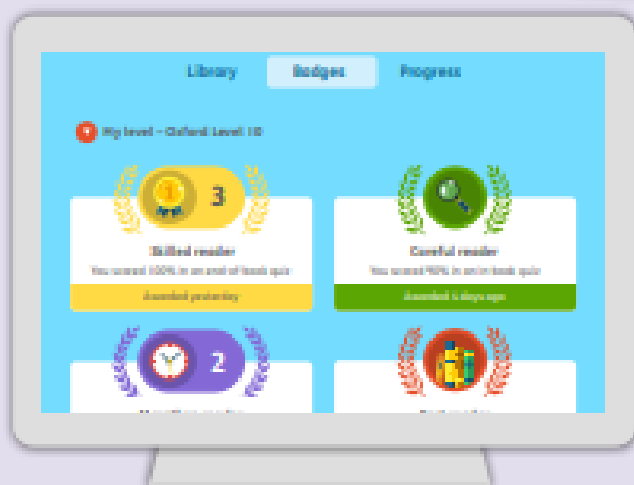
Library Badges Progress

My level – Oxford Level 10

3

Skilled reader

You scored 100% in an end of book quiz

Awarded yesterday

Careful reader

You scored 90% in an in-book quiz

Awarded 5 days ago

2

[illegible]

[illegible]